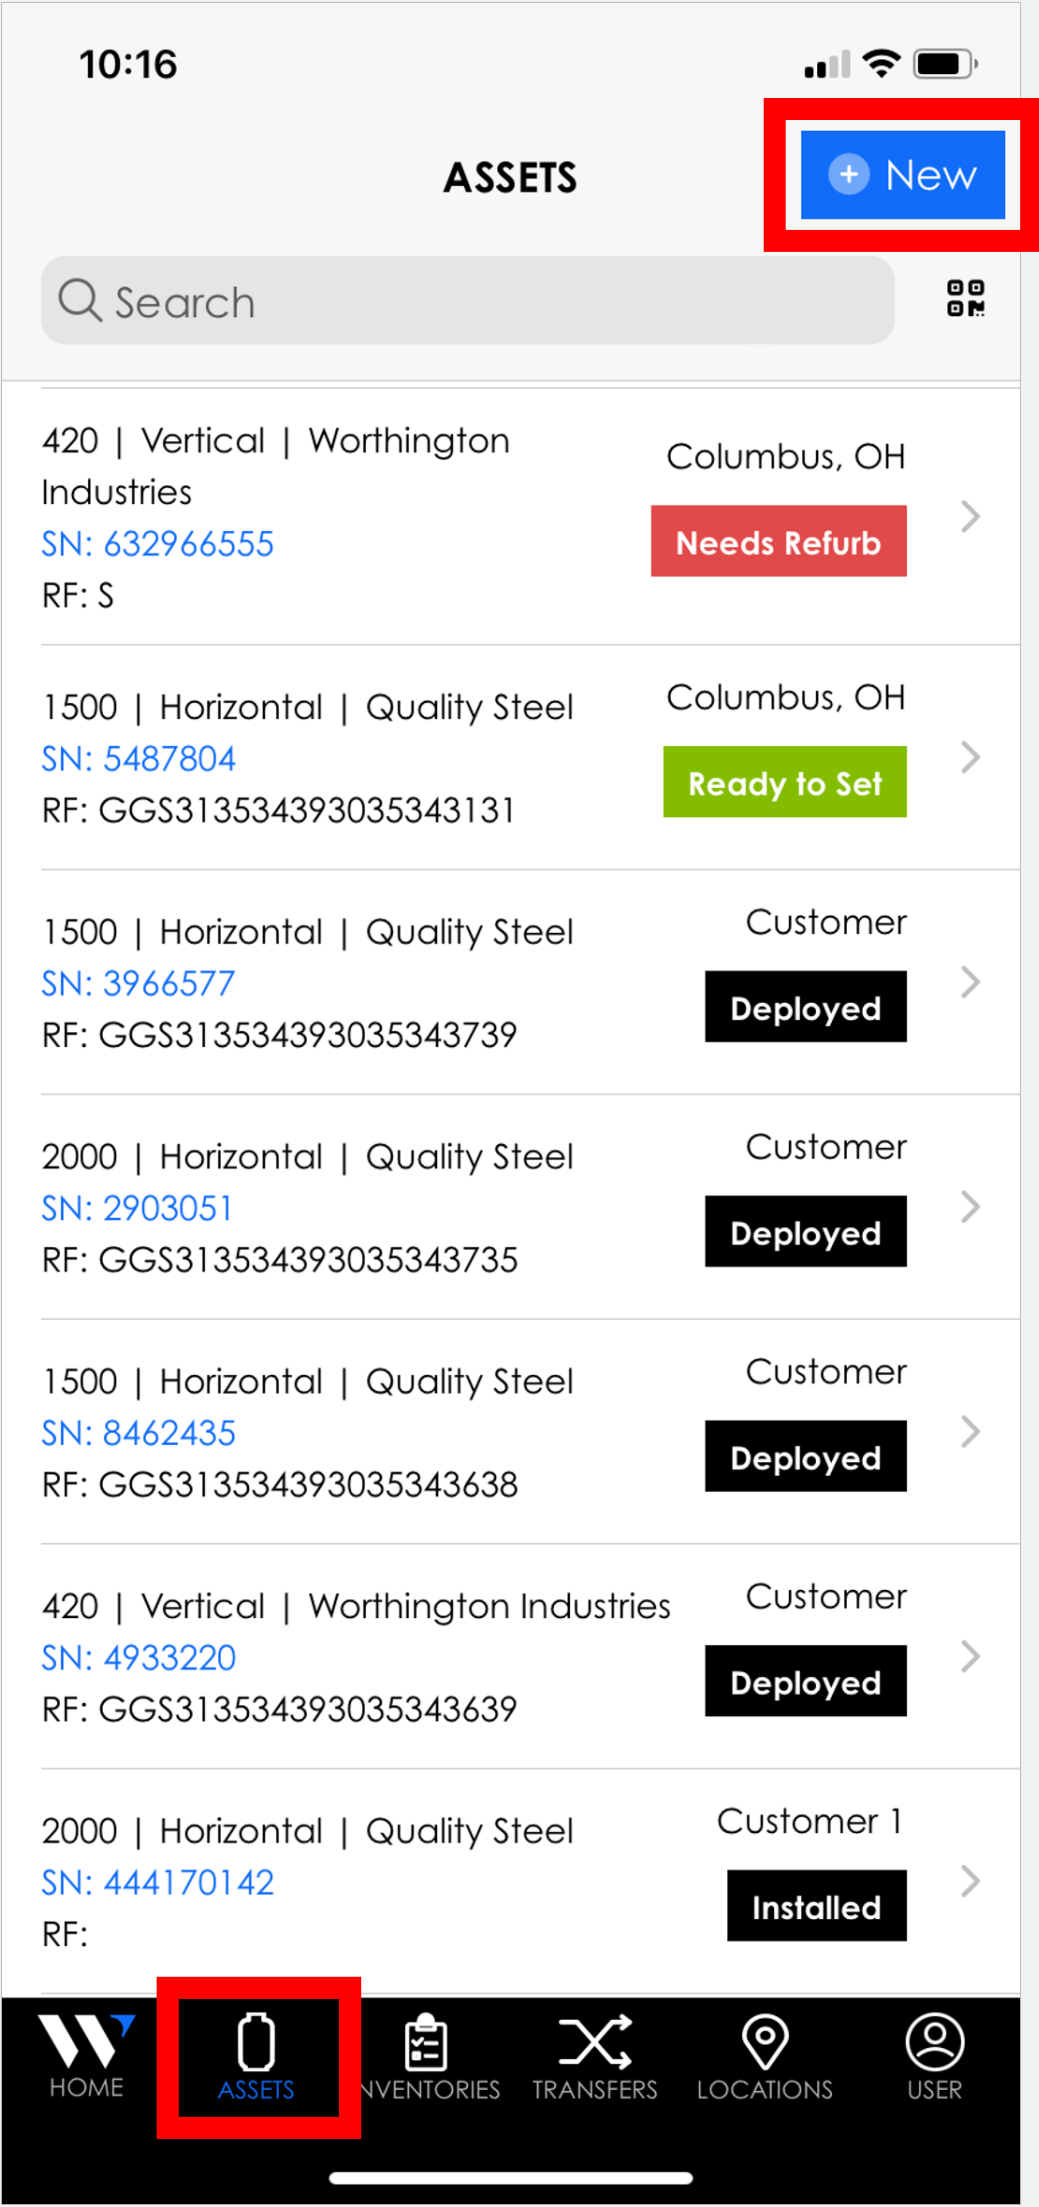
10:16

ASSETS

New

Search

420 | Vertical | Worthington Industries
SN: 632966555
RF: S
Columbus, OH
Needs Refurb

1500 | Horizontal | Quality Steel
SN: 5487804
RF: GGS313534393035343131
Columbus, OH
Ready to Set

1500 | Horizontal | Quality Steel
SN: 3966577
RF: GGS313534393035343739
Customer
Deployed

2000 | Horizontal | Quality Steel
SN: 2903051
RF: GGS313534393035343735
Customer
Deployed

1500 | Horizontal | Quality Steel
SN: 8462435
RF: GGS313534393035343638
Customer
Deployed

420 | Vertical | Worthington Industries
SN: 4933220
RF: GGS313534393035343639
Customer
Deployed

2000 | Horizontal | Quality Steel
SN: 444170142
RF:
Customer 1
Installed

HOME ASSETS NVENTORIES TRANSFERS LOCATIONS USER